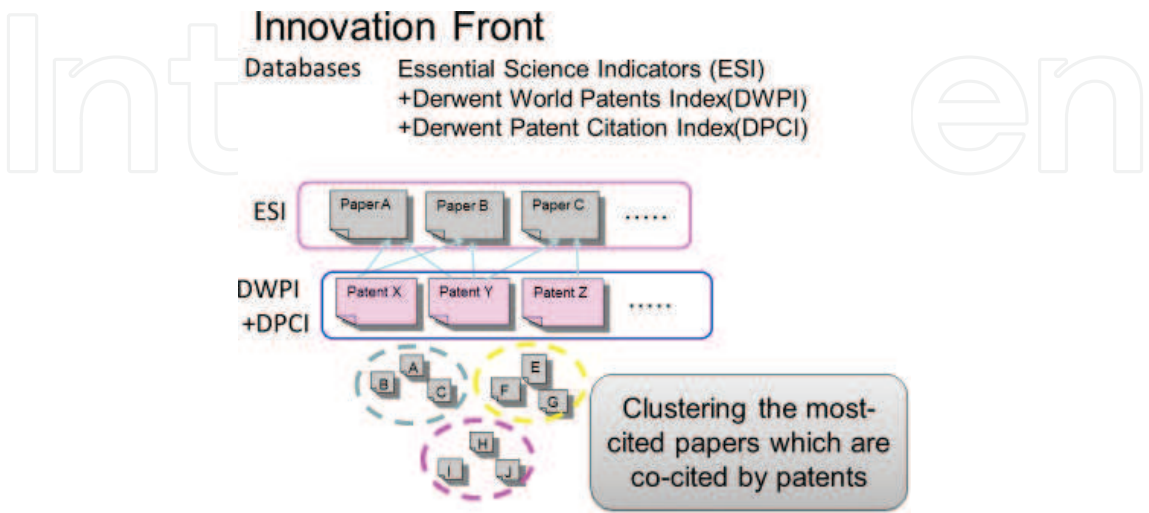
Innovation Front

Databases Essential Science Indicators (ESI) +Derwent World Patents Index(DWPI) +Derwent Patent Citation Index(DPCI)

ESI

Paper A

Paper B

Paper C

......

DWPI +DPCI

Patent X

Patent Y

Patent Z

......

A

B

C

E

F

G

H

I

J

Clustering the most-cited papers which are co-cited by patents